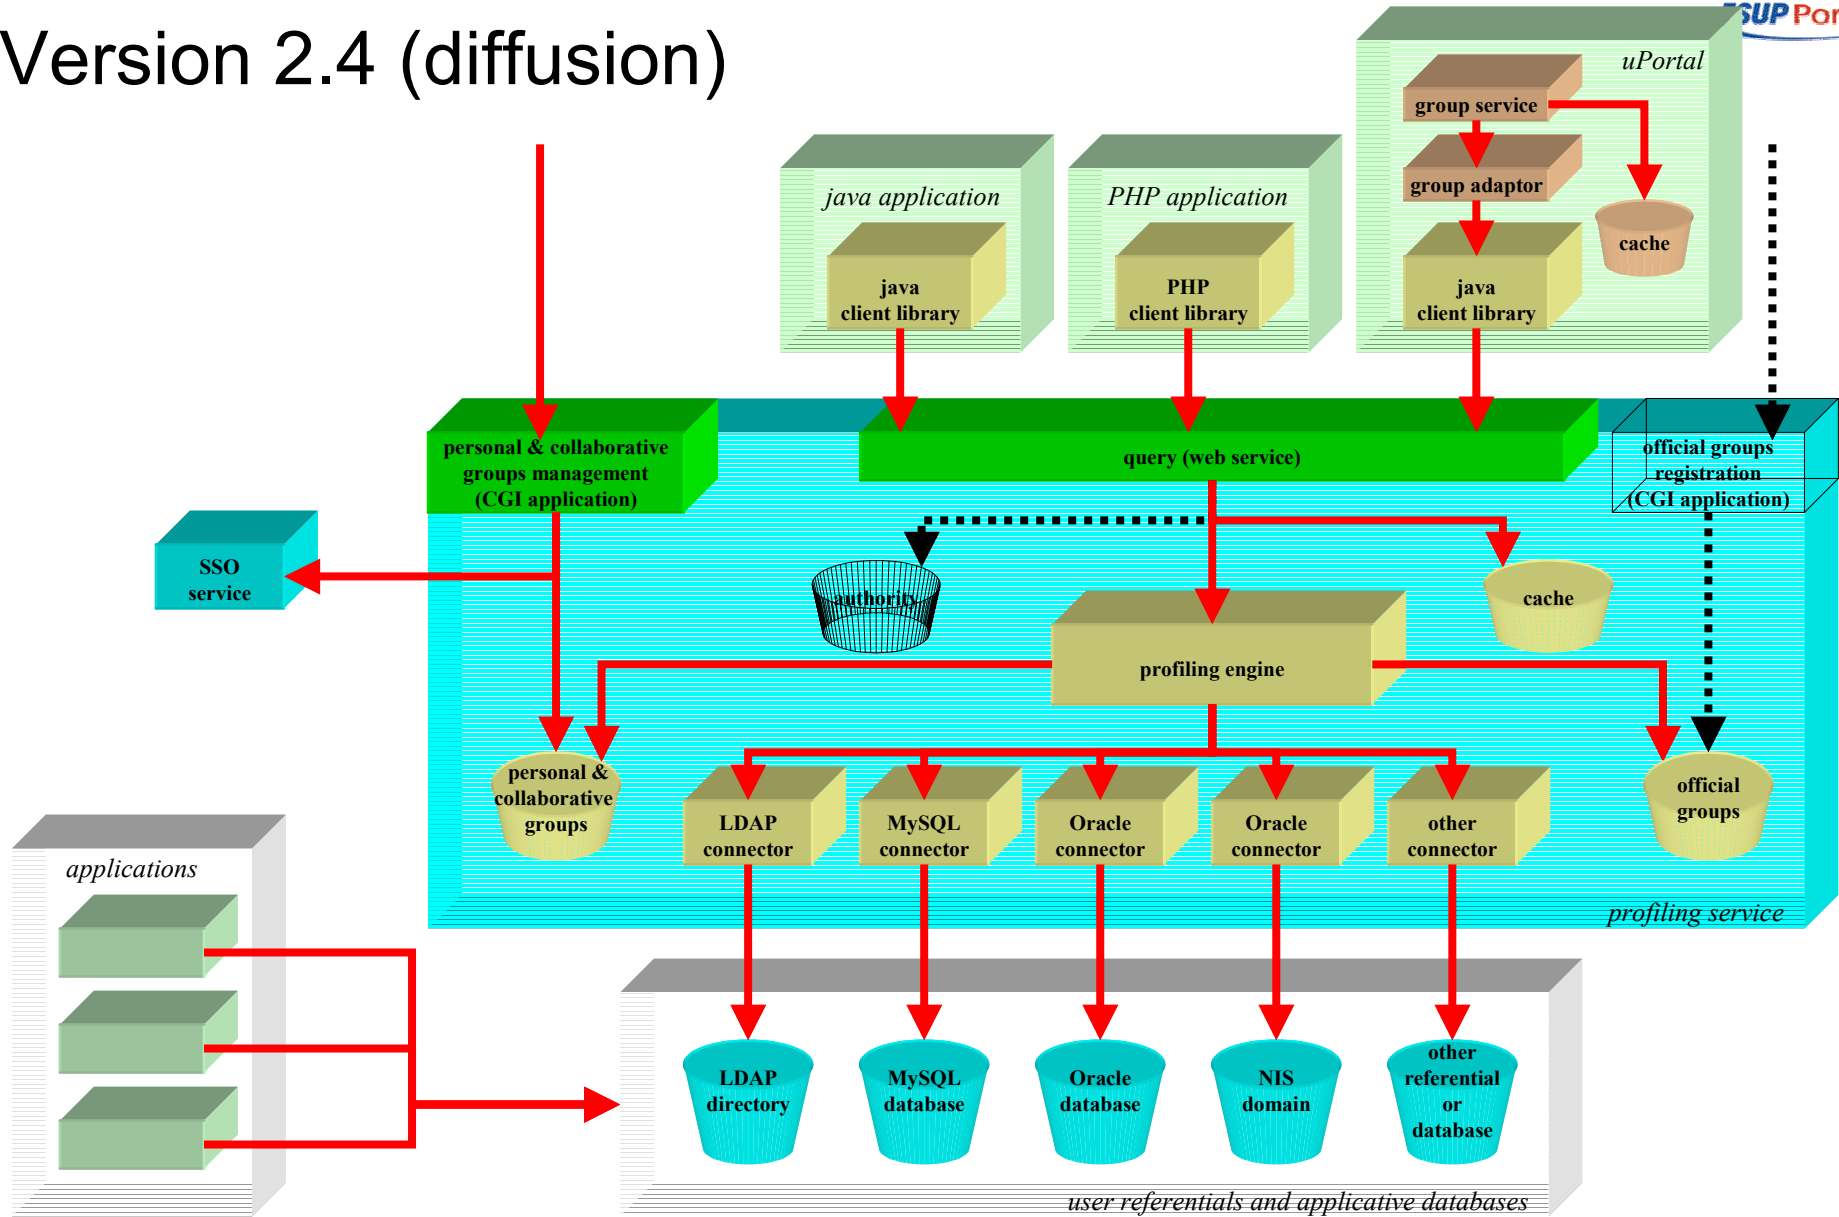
Version 2.4 (diffusion)

SUP Por

java application
java client library

PHP application
PHP client library

uPortal
group service
group adaptor
cache
java client library

personal & collaborative groups management (CGI application)

query (web service)

official groups registration (CGI application)

SSO service

authority

cache

profiling engine

personal & collaborative groups

LDAP connector
MySQL connector
Oracle connector
Oracle connector
other connector

official groups

profiling service

applications

LDAP directory
MySQL database
Oracle database
NIS domain
other referential or database

user referentials and applicative databases